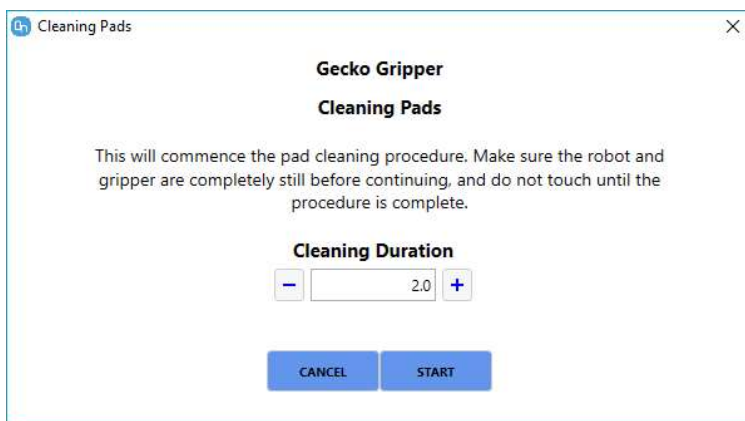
Cleaning Pads

×

Gecko Gripper

Cleaning Pads

This will commence the pad cleaning procedure. Make sure the robot and gripper are completely still before continuing, and do not touch until the procedure is complete.

Cleaning Duration

−

2.0

+

CANCEL

START